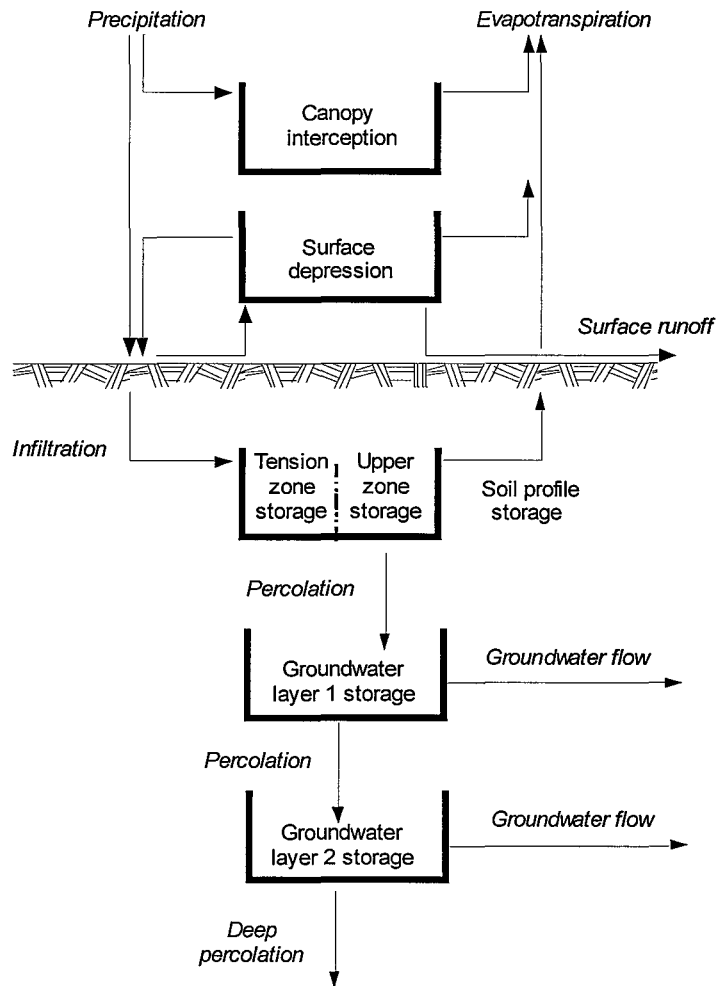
Precipitation

Evapotranspiration

Canopy interception

Surface depression

Surface runoff

Infiltration

Tension zone storage

Upper zone storage

Soil profile storage

Percolation

Groundwater layer 1 storage

Groundwater flow

Percolation

Groundwater layer 2 storage

Groundwater flow

Deep percolation